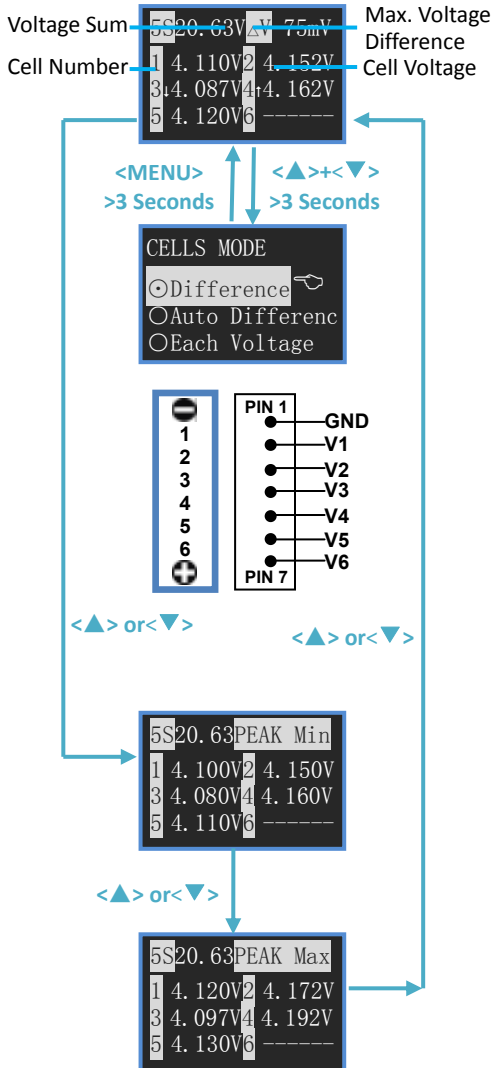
Voltage Sum
Max. Voltage Difference
Cell Number
Cell Voltage

5S 20.63V △V 75mV
1 4.110V 2 4.152V
3 ↓4.087V 4 ↑4.162V
5 4.120V 6 ------

<MENU> >3 Seconds
<▲>+<▼> >3 Seconds

CELLS MODE
⊙Difference
○Auto Differenc
○Each Voltage

1
2
3
4
5
6

PIN 1
GND
V1
V2
V3
V4
V5
V6
PIN 7

<▲> or<▼>
<▲> or<▼>

5S 20.63 PEAK Min
1 4.100V 2 4.150V
3 4.080V 4 4.160V
5 4.110V 6 ------

<▲> or<▼>

5S 20.63 PEAK Max
1 4.120V 2 4.172V
3 4.097V 4 4.192V
5 4.130V 6 ------